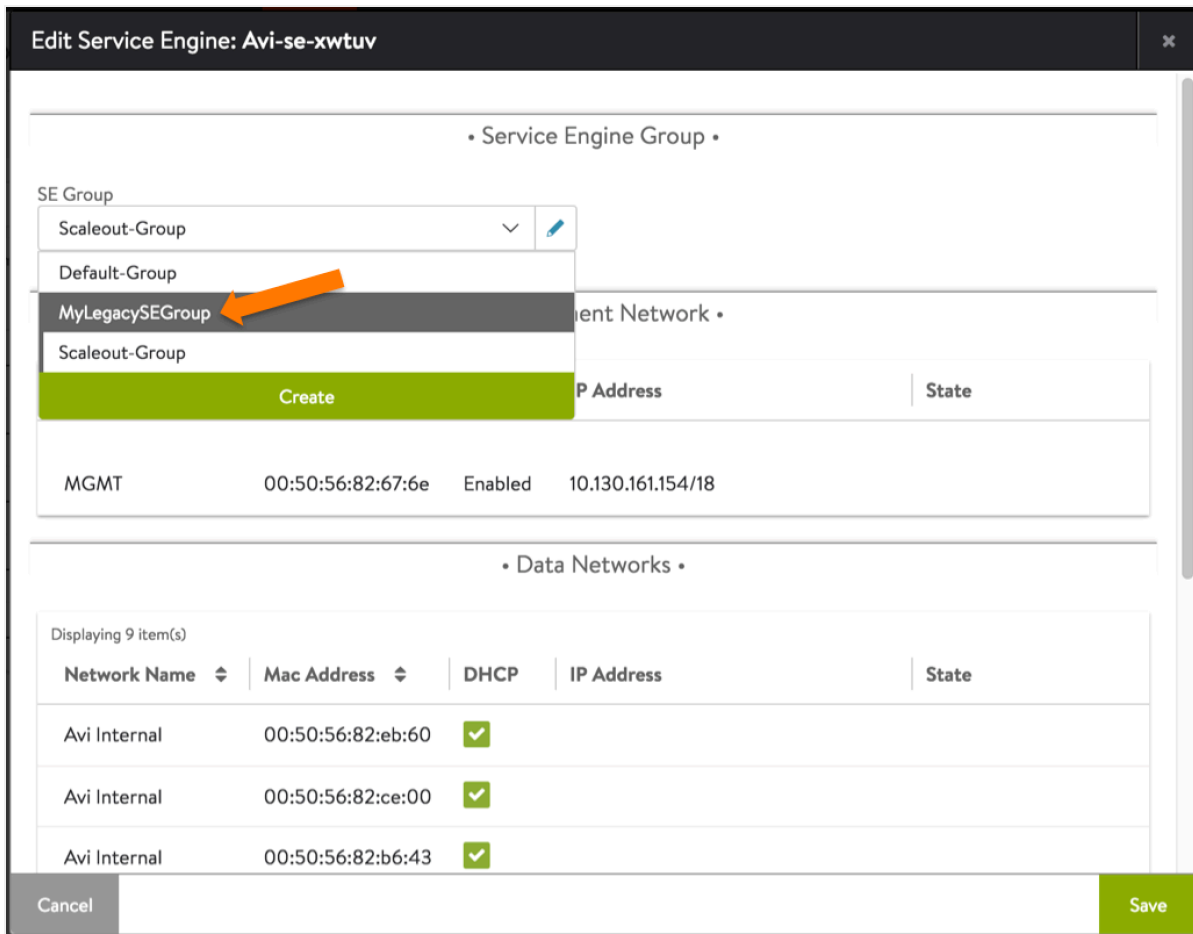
Edit Service Engine: Avi-se-xwtuv

×

• Service Engine Group •

SE Group

Scaleout-Group

Default-Group

MyLegacySEGroup

Scaleout-Group

Create

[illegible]ment Network •

| | | | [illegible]P Address | State |
|---|---|---|---|---|
| MGMT | 00:50:56:82:67:6e | Enabled | 10.130.161.154/18 | |

• Data Networks •

Displaying 9 item(s)

| Network Name | Mac Address | DHCP | IP Address | State |
|---|---|---|---|---|
| Avi Internal | 00:50:56:82:eb:60 | ✓ | | |
| Avi Internal | 00:50:56:82:ce:00 | ✓ | | |
| Avi Internal | 00:50:56:82:b6:43 | ✓ | | |

Cancel

Save